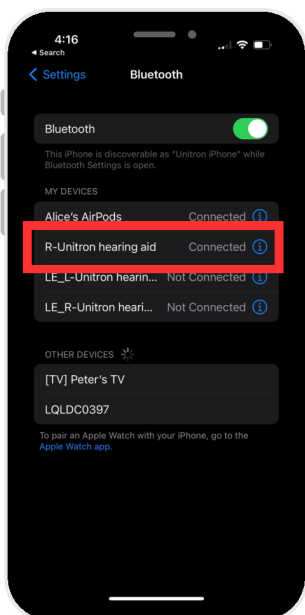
4:16
◂ Search

Settings Bluetooth

Bluetooth

This iPhone is discoverable as "Unitron iPhone" while Bluetooth Settings is open.

MY DEVICES

Alice's AirPods Connected

R-Unitron hearing aid Connected

LE_L-Unitron hearin... Not Connected

LE_R-Unitron heari... Not Connected

OTHER DEVICES

[TV] Peter's TV

LQLDC0397

To pair an Apple Watch with your iPhone, go to the Apple Watch app.